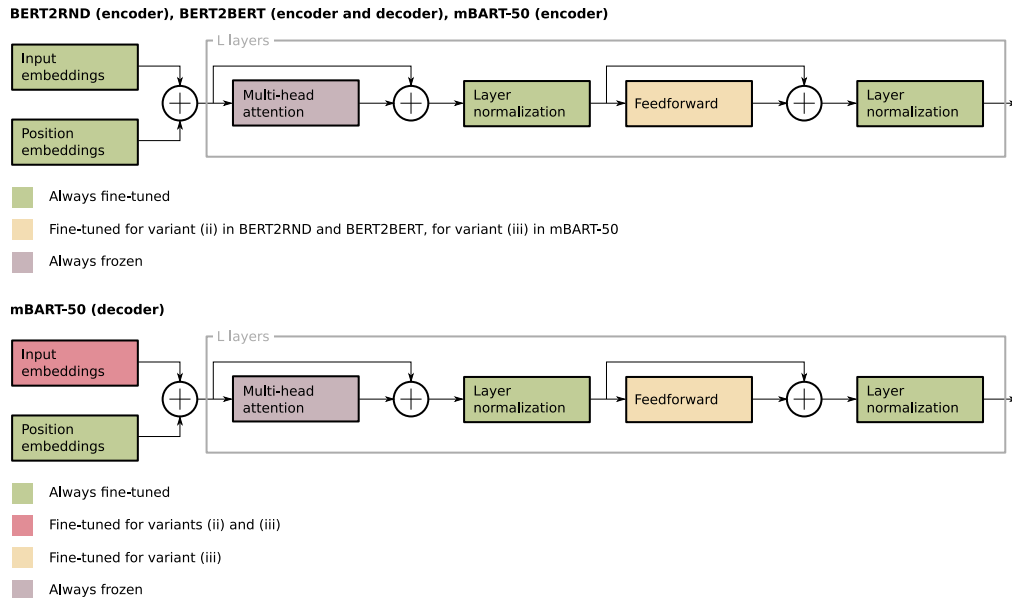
**BERT2RND (encoder), BERT2BERT (encoder and decoder), mBART-50 (encoder)**

L layers

Input embeddings

Position embeddings

Multi-head attention

Layer normalization

Feedforward

Layer normalization

Always fine-tuned

Fine-tuned for variant (ii) in BERT2RND and BERT2BERT, for variant (iii) in mBART-50

Always frozen

**mBART-50 (decoder)**

L layers

Input embeddings

Position embeddings

Multi-head attention

Layer normalization

Feedforward

Layer normalization

Always fine-tuned

Fine-tuned for variants (ii) and (iii)

Fine-tuned for variant (iii)

Always frozen